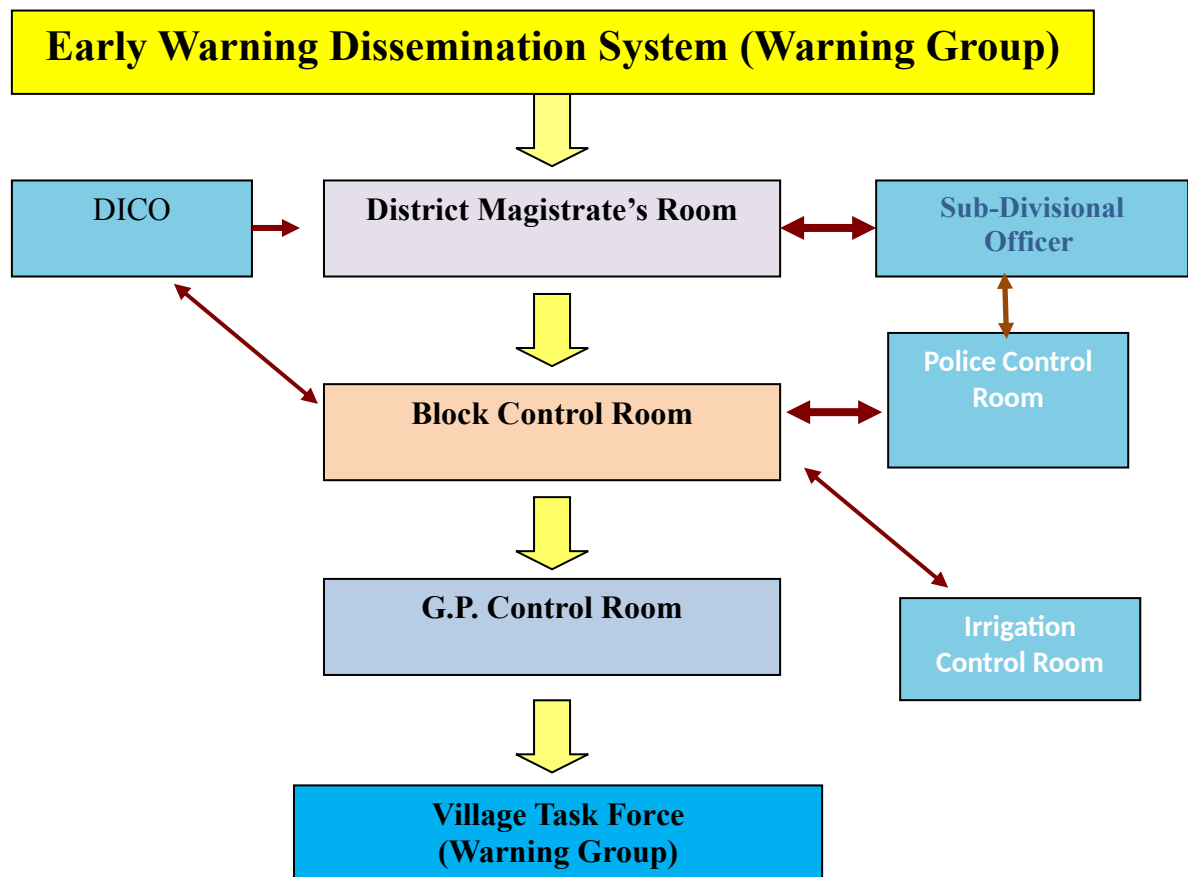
Early Warning Dissemination System (Warning Group)

DICO

District Magistrate’s Room

Sub-Divisional Officer

Police Control Room

Block Control Room

G.P. Control Room

Irrigation Control Room

Village Task Force (Warning Group)